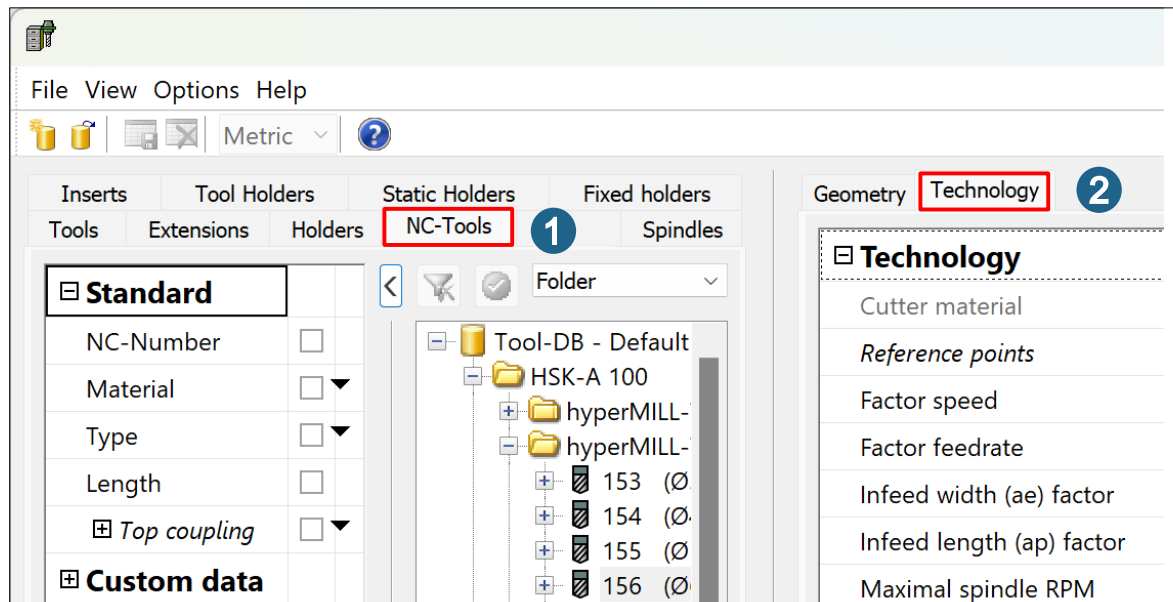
File View Options Help

Metric

Inserts | Tool Holders | Static Holders | Fixed holders
Tools | Extensions | Holders | NC-Tools | Spindles

1

⊟ Standard
NC-Number
Material
Type
Length
⊞ Top coupling
⊞ Custom data

Folder

⊟ Tool-DB - Default
⊟ HSK-A 100
⊞ hyperMILL-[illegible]
⊟ hyperMILL-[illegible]
⊞ 153 (Ø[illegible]
⊞ 154 (Ø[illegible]
⊞ 155 (Ø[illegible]
⊞ 156 (Ø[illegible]

Geometry | Technology

2

⊟ Technology
Cutter material
Reference points
Factor speed
Factor feedrate
Infeed width (ae) factor
Infeed length (ap) factor
Maximal spindle RPM